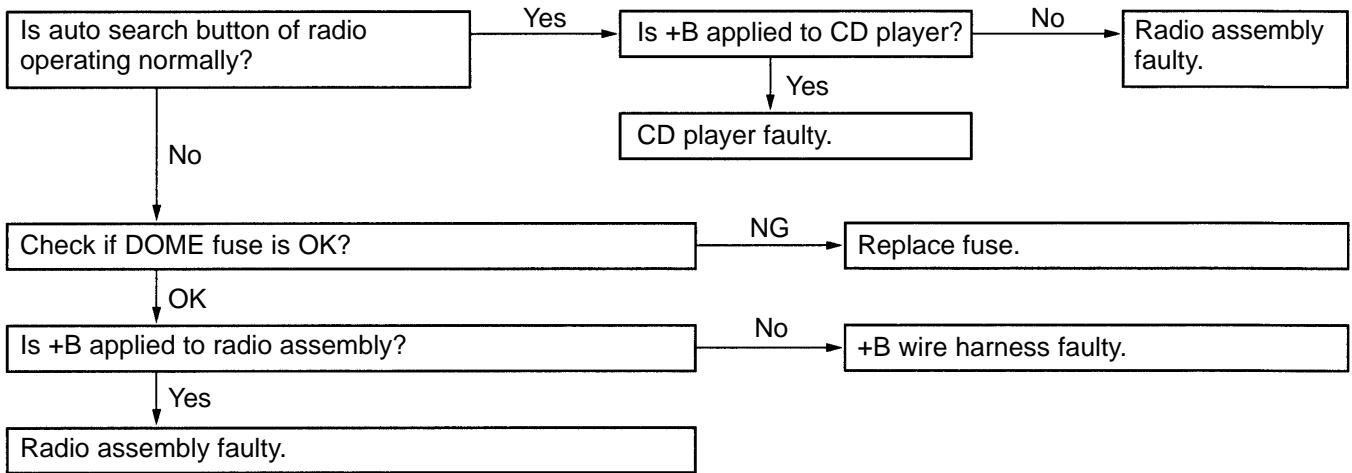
Is auto search button of radio operating normally?

Yes

Is +B applied to CD player?

No

Radio assembly faulty.

Yes

CD player faulty.

No

Check if DOME fuse is OK?

NG

Replace fuse.

OK

Is +B applied to radio assembly?

No

+B wire harness faulty.

Yes

Radio assembly faulty.